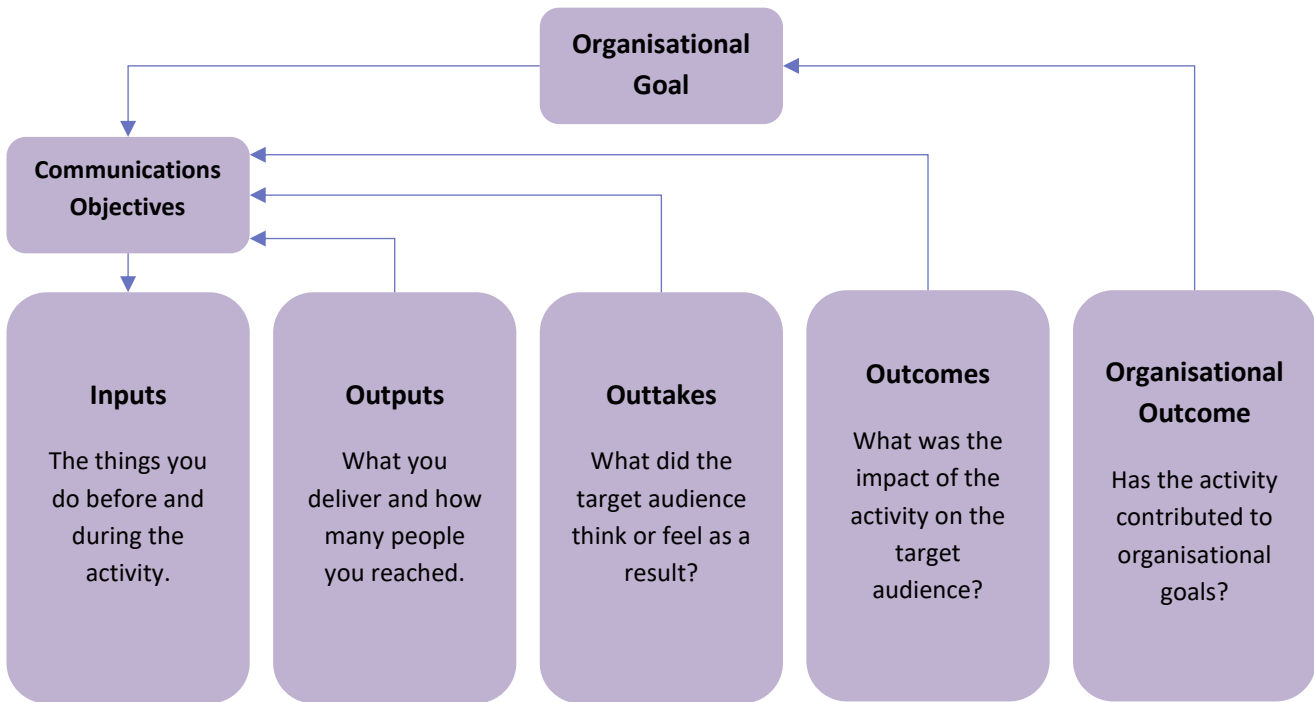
Organisational Goal

Communications Objectives

Inputs

The things you do before and during the activity.

Outputs

What you deliver and how many people you reached.

Outtakes

What did the target audience think or feel as a result?

Outcomes

What was the impact of the activity on the target audience?

Organisational Outcome

Has the activity contributed to organisational goals?